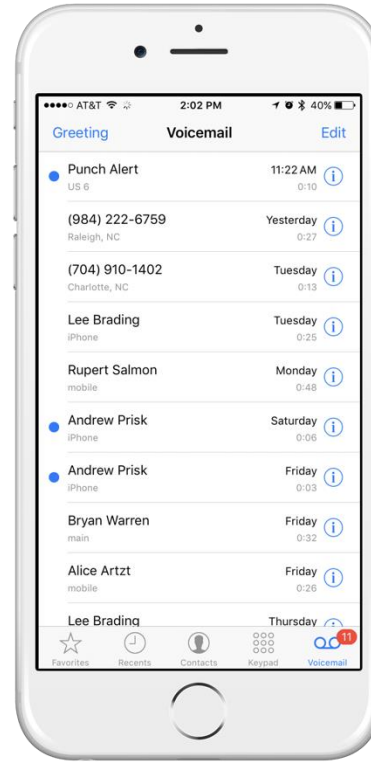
●●●●○ AT&T 2:02 PM 40%

Greeting Voicemail Edit

Punch Alert 11:22 AM
US 6 0:10

(984) 222-6759 Yesterday
Raleigh, NC 0:27

(704) 910-1402 Tuesday
Charlotte, NC 0:13

Lee Brading Tuesday
iPhone 0:25

Rupert Salmon Monday
mobile 0:48

Andrew Prisk Saturday
iPhone 0:06

Andrew Prisk Friday
iPhone 0:03

Bryan Warren Friday
main 0:32

Alice Artzt Friday
mobile 0:26

Lee Brading Thursday

Favorites Recents Contacts Keypad 11 Voicemail